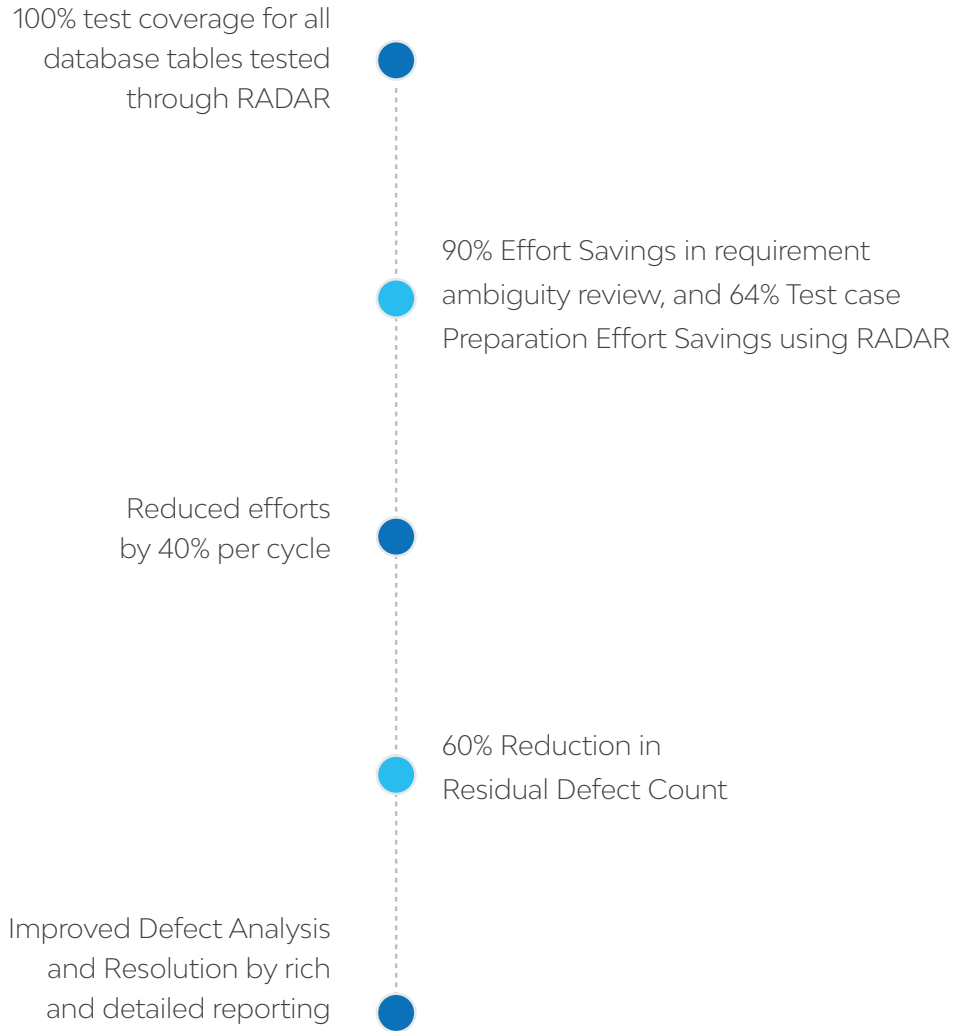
100% test coverage for all database tables tested through RADAR

90% Effort Savings in requirement ambiguity review, and 64% Test case Preparation Effort Savings using RADAR

Reduced efforts by 40% per cycle

60% Reduction in Residual Defect Count

Improved Defect Analysis and Resolution by rich and detailed reporting